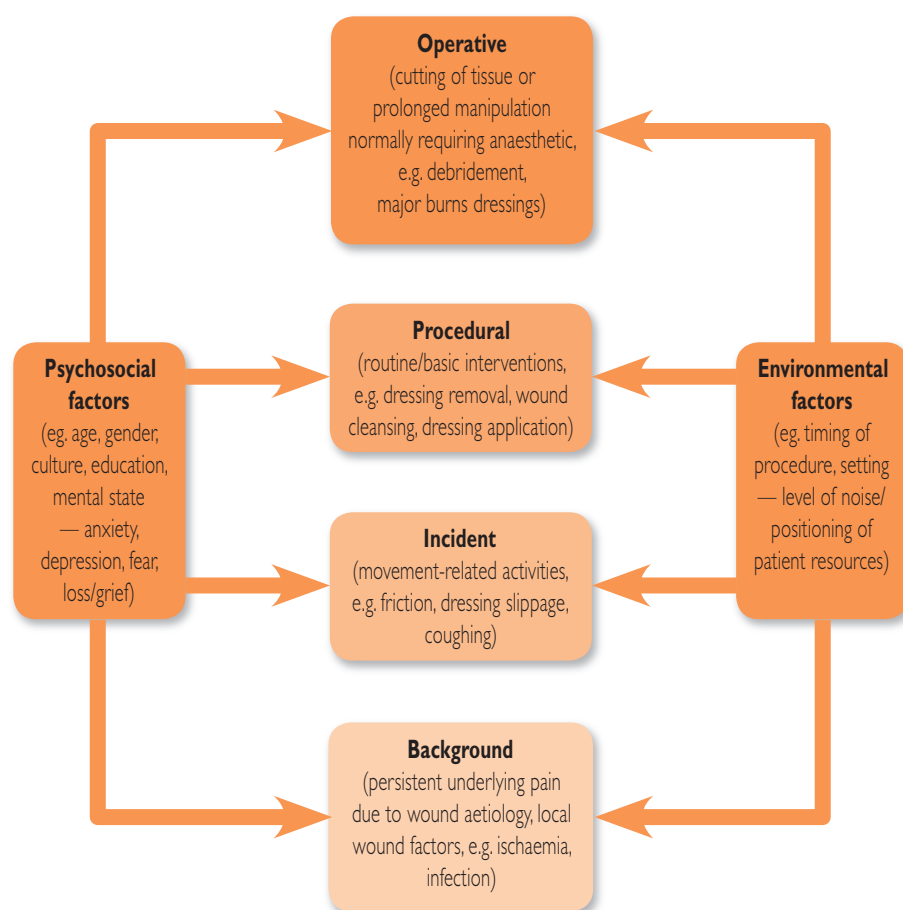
Operative
(cutting of tissue or prolonged manipulation normally requiring anaesthetic, e.g. debridement, major burns dressings)

Psychosocial factors
(eg. age, gender, culture, education, mental state — anxiety, depression, fear, loss/grief)

Procedural
(routine/basic interventions, e.g. dressing removal, wound cleansing, dressing application)

Environmental factors
(eg. timing of procedure, setting — level of noise/ positioning of patient resources)

Incident
(movement-related activities, e.g. friction, dressing slippage, coughing)

Background
(persistent underlying pain due to wound aetiology, local wound factors, e.g. ischaemia, infection)